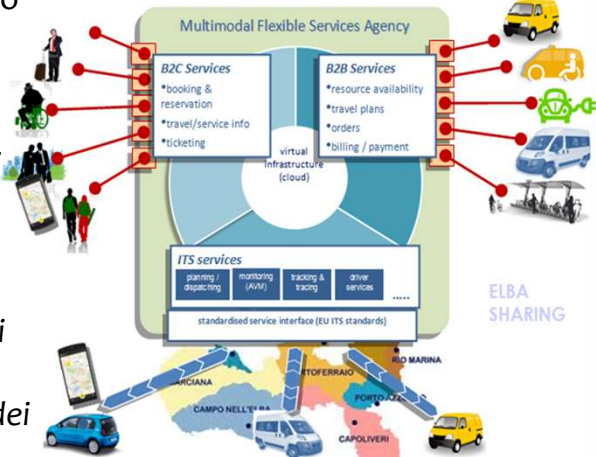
o

Multimodal Flexible Services Agency

B2C Services
•booking & reservation
•travel/service info
•ticketing

B2B Services
•resource availability
•travel plans
•orders
•billing / payment

virtual infrastructure (cloud)

ITS services
planning / dispatching
monitoring (AVM)
tracking & tracing
driver services
.....

standardised service interface (EU ITS standards)

ELBA SHARING

i

dei

MARCIANA
PORTOFERRAIO
RIO MARINA
CAMPO NELL'ELBA
PORTO AZZURRO
CAPOLIVERI